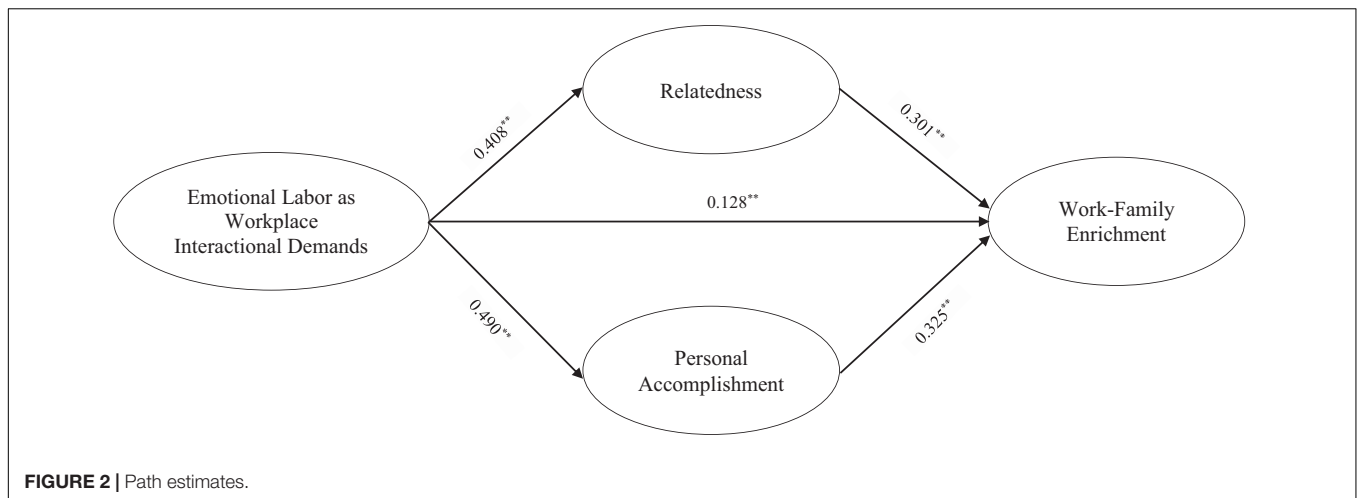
Relatedness

$0.408^{**}$

$0.301^{**}$

Emotional Labor as Workplace Interactional Demands

$0.128^{**}$

Work-Family Enrichment

$0.490^{**}$

$0.325^{**}$

Personal Accomplishment

FIGURE 2 | Path estimates.